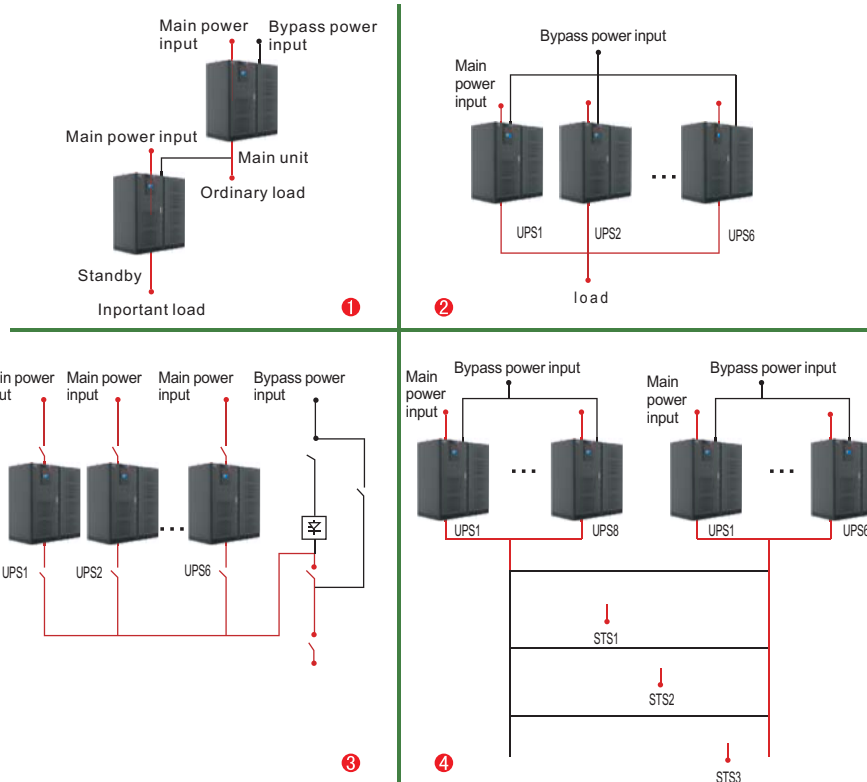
Main power input

Bypass power input

Main power input

Main unit

Ordinary load

Standby

Inportant load

❶

Bypass power input

Main power input

UPS1

UPS2

...

UPS6

load

❷

ain power ut

Main power input

Main power input

Bypass power input

UPS1

UPS2

...

UPS6

❸

Main power input

Bypass power input

UPS1

...

UPS8

Main power input

Bypass power input

UPS1

...

UPS6

STS1

STS2

STS3

❹